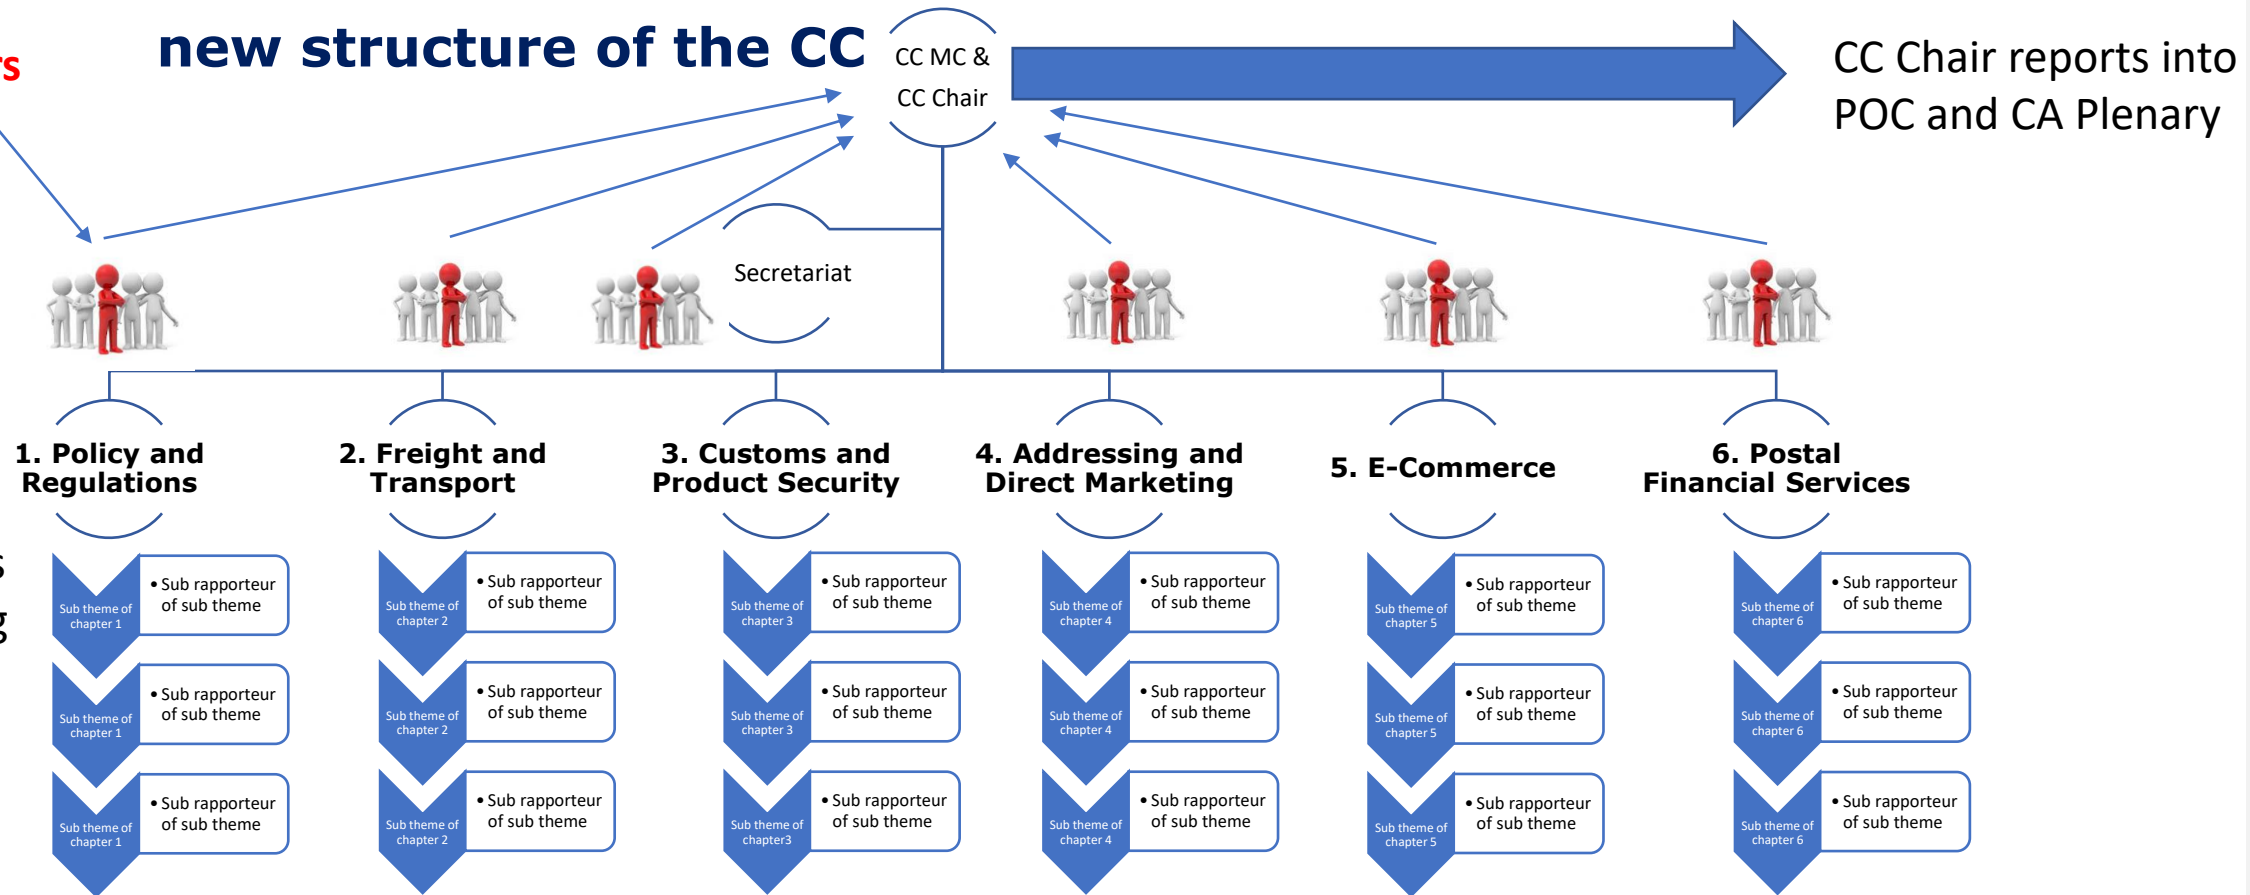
rs

new structure of the CC

CC MC & CC Chair

CC Chair reports into POC and CA Plenary

Secretariat

s

g

1. Policy and Regulations

Sub theme of chapter 1

• Sub rapporteur of sub theme

Sub theme of chapter 1

• Sub rapporteur of sub theme

Sub theme of chapter 1

• Sub rapporteur of sub theme

2. Freight and Transport

Sub theme of chapter 2

• Sub rapporteur of sub theme

Sub theme of chapter 2

• Sub rapporteur of sub theme

Sub theme of chapter 2

• Sub rapporteur of sub theme

3. Customs and Product Security

Sub theme of chapter 3

• Sub rapporteur of sub theme

Sub theme of chapter 3

• Sub rapporteur of sub theme

Sub theme of chapter3

• Sub rapporteur of sub theme

4. Addressing and Direct Marketing

Sub theme of chapter 4

• Sub rapporteur of sub theme

Sub theme of chapter 4

• Sub rapporteur of sub theme

Sub theme of chapter 4

• Sub rapporteur of sub theme

5. E-Commerce

Sub theme of chapter 5

• Sub rapporteur of sub theme

Sub theme of chapter 5

• Sub rapporteur of sub theme

Sub theme of chapter 5

• Sub rapporteur of sub theme

6. Postal Financial Services

Sub theme of chapter 6

• Sub rapporteur of sub theme

Sub theme of chapter 6

• Sub rapporteur of sub theme

Sub theme of chapter 6

• Sub rapporteur of sub theme